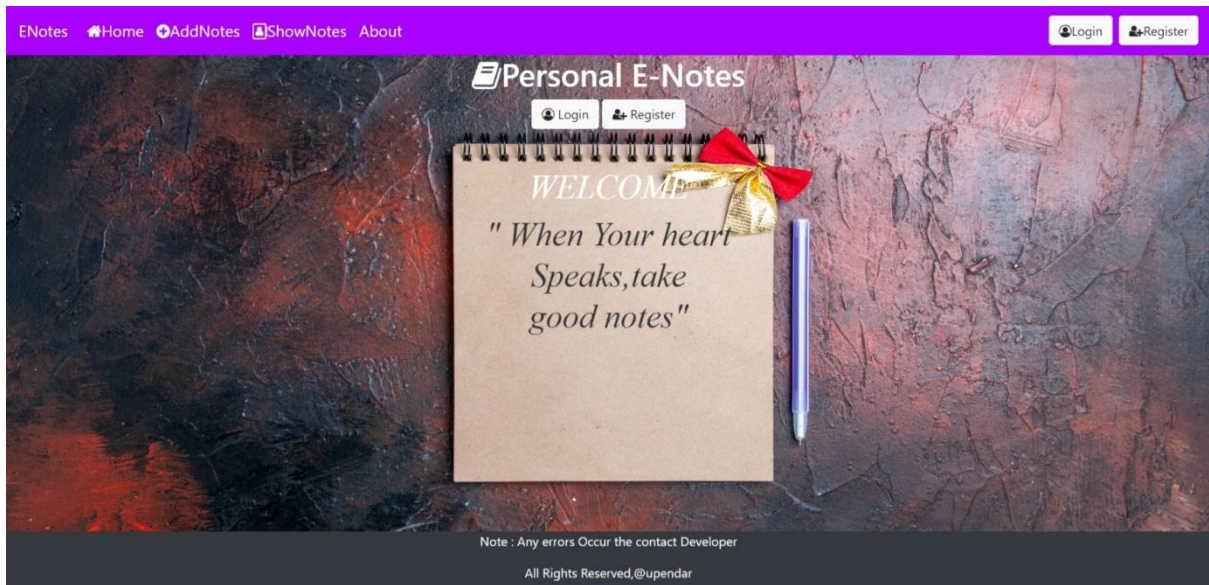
ENotes Home AddNotes ShowNotes About

Login Register

Personal E-Notes

Login Register

WELCOME

" When Your heart Speaks,take good notes"

Note : Any errors Occur the contact Developer

All Rights Reserved,@upendar